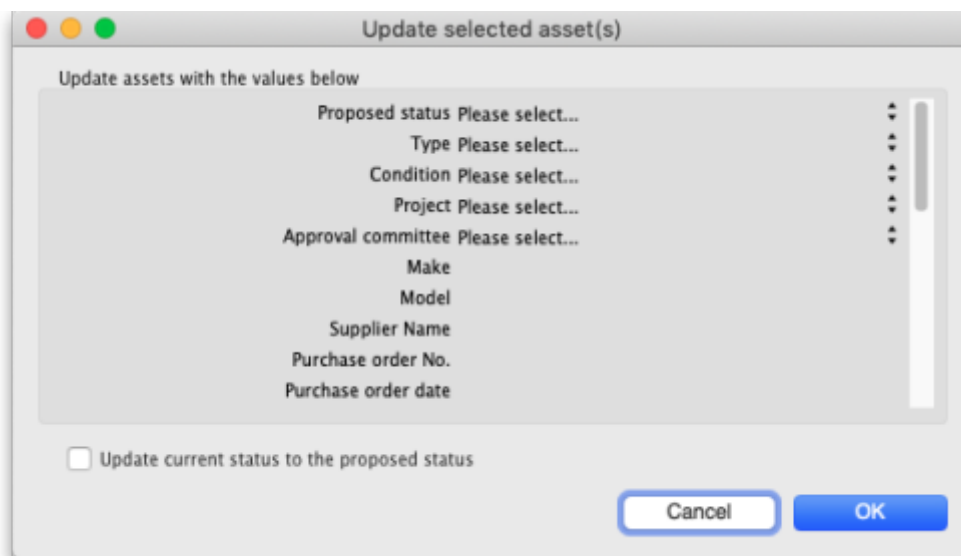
Update selected asset(s)

Update assets with the values below

Proposed status Please select...
Type Please select...
Condition Please select...
Project Please select...
Approval committee Please select...
Make
Model
Supplier Name
Purchase order No.
Purchase order date

Update current status to the proposed status

Cancel
OK